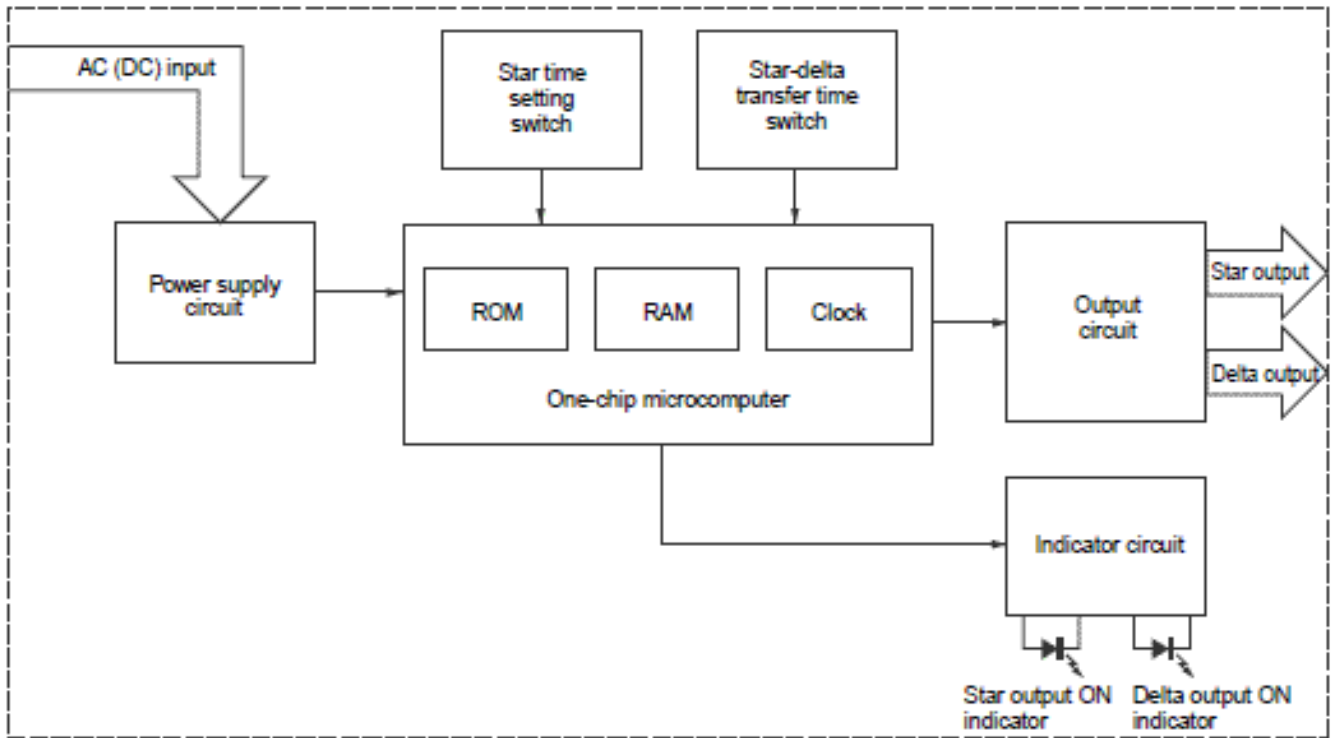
AC (DC) input

Star time setting switch

Star-delta transfer time switch

Power supply circuit

ROM

RAM

Clock

One-chip microcomputer

Output circuit

Star output

Delta output

Indicator circuit

Star output ON indicator

Delta output ON indicator